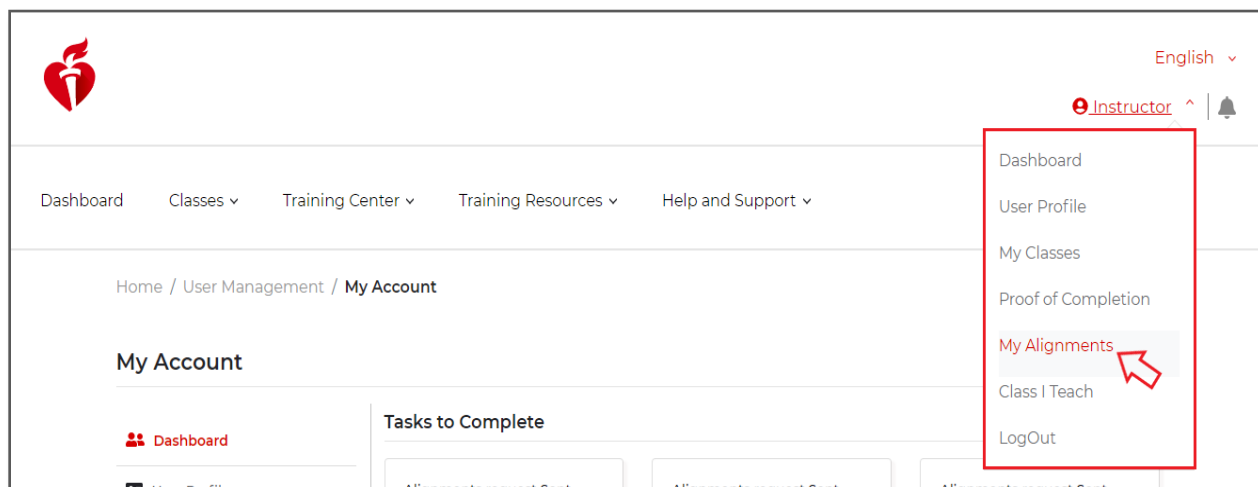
English

Instructor

Dashboard

User Profile

My Classes

Proof of Completion

My Alignments

Class I Teach

LogOut

Dashboard Classes Training Center Training Resources Help and Support

Home / User Management / My Account

My Account

Dashboard

Tasks to Complete

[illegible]